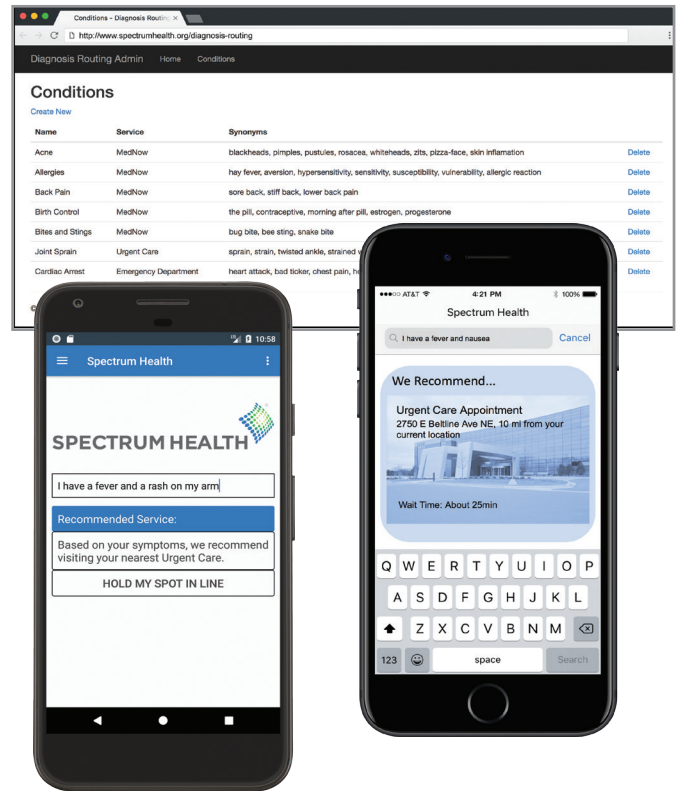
Conditions - Diagnosis Routing ×

http://www.spectrumhealth.org/diagnosis-routing

Diagnosis Routing Admin Home Conditions

Conditions

Create New

| Name | Service | Synonyms | |
|---|---|---|---|
| Acne | MedNow | blackheads, pimples, pustules, rosacea, whiteheads, zits, pizza-face, skin inflamation | Delete |
| Allergies | MedNow | hay fever, aversion, hypersensitivity, sensitivity, susceptibility, vulnerability, allergic reaction | Delete |
| Back Pain | MedNow | sore back, stiff back, lower back pain | Delete |
| Birth Control | MedNow | the pill, contraceptive, morning after pill, estrogen, progesterone | Delete |
| Bites and Stings | MedNow | bug bite, bee sting, snake bite | Delete |
| Joint Sprain | Urgent Care | sprain, strain, twisted ankle, strained w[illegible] | Delete |
| Cardiac Arrest | Emergency Department | heart attack, bad ticker, chest pain, h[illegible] | Delete |

10:58

Spectrum Health

SPECTRUM HEALTH

I have a fever and a rash on my arm

Recommended Service:

Based on your symptoms, we recommend visiting your nearest Urgent Care.

HOLD MY SPOT IN LINE

●●●○○ AT&T 4:21 PM 100%

Spectrum Health

I have a fever and nausea

Cancel

We Recommend...

Urgent Care Appointment

2750 E Beltline Ave NE, 10 mi from your current location

Wait Time: About 25min

Q W E R T Y U I O P

A S D F G H J K L

Z X C V B N M

123 space Search